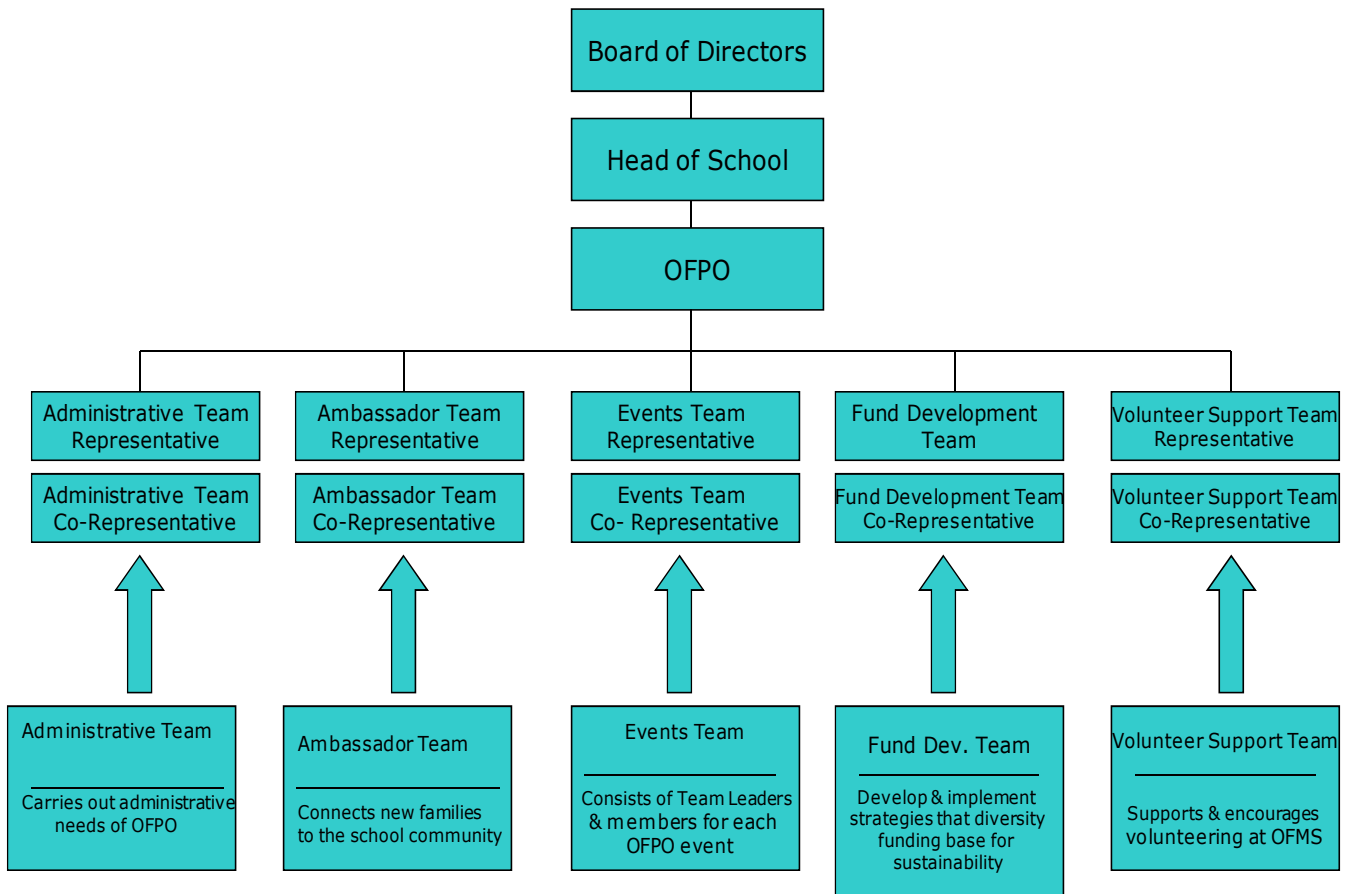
Board of Directors

Head of School

OFPO

Administrative Team Representative

Administrative Team Co-Representative

Ambassador Team Representative

Ambassador Team Co-Representative

Events Team Representative

Events Team Co- Representative

Fund Development Team

Fund Development Team Co-Representative

Volunteer Support Team Representative

Volunteer Support Team Co-Representative

Administrative Team

Carries out administrative needs of OFPO

Ambassador Team

Connects new families to the school community

Events Team

Consists of Team Leaders & members for each OFPO event

Fund Dev. Team

Develop & implement strategies that diversity funding base for sustainability

Volunteer Support Team

Supports & encourages volunteering at OFMS